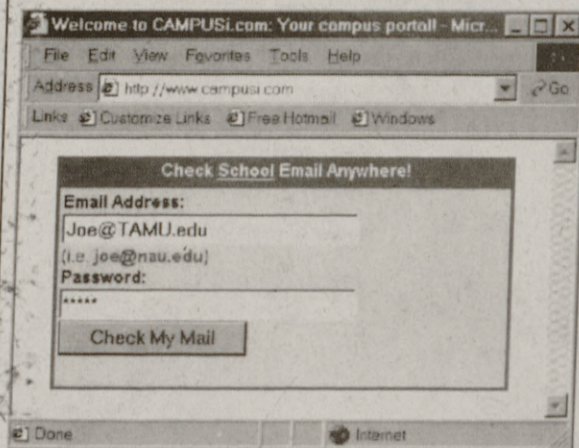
Welcome to CAMPUSi.com: Your compus portal! - Micr...

File Edit View Favorites Tools Help

Address http://www.campusi.com Go

Links Customize Links Free Hotmail Windows

Check School Email Anywhere!

Email Address:

Joe@TAMU.edu

(i.e. joe@nau.edu)

Password:

*****

Check My Mail

Done Internet